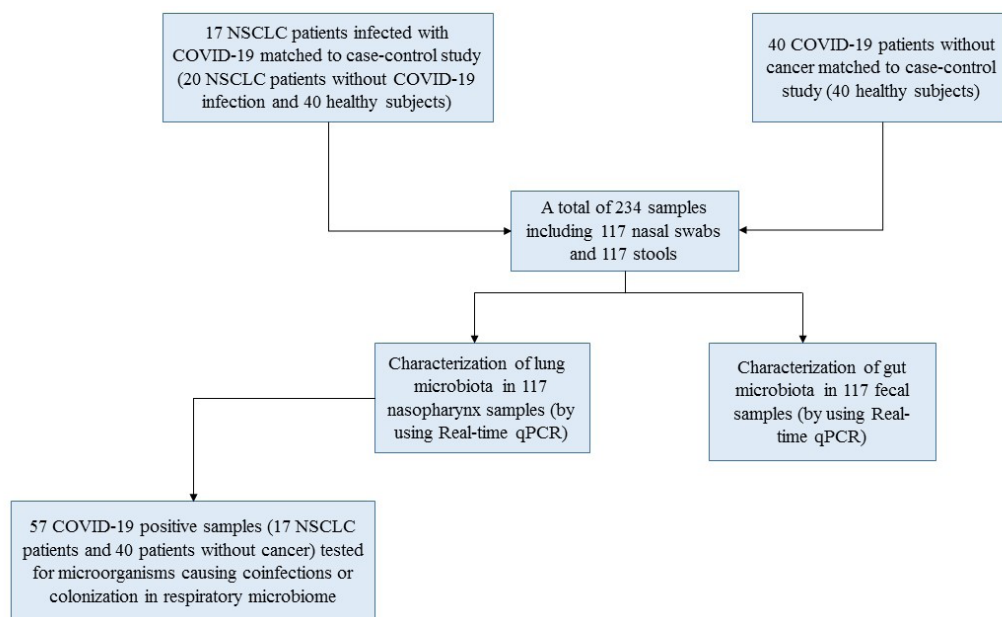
17 NSCLC patients infected with COVID-19 matched to case-control study (20 NSCLC patients without COVID-19 infection and 40 healthy subjects)

40 COVID-19 patients without cancer matched to case-control study (40 healthy subjects)

A total of 234 samples including 117 nasal swabs and 117 stools

Characterization of lung microbiota in 117 nasopharynx samples (by using Real-time qPCR)

Characterization of gut microbiota in 117 fecal samples (by using Real-time qPCR)

57 COVID-19 positive samples (17 NSCLC patients and 40 patients without cancer) tested for microorganisms causing coinfections or colonization in respiratory microbiome